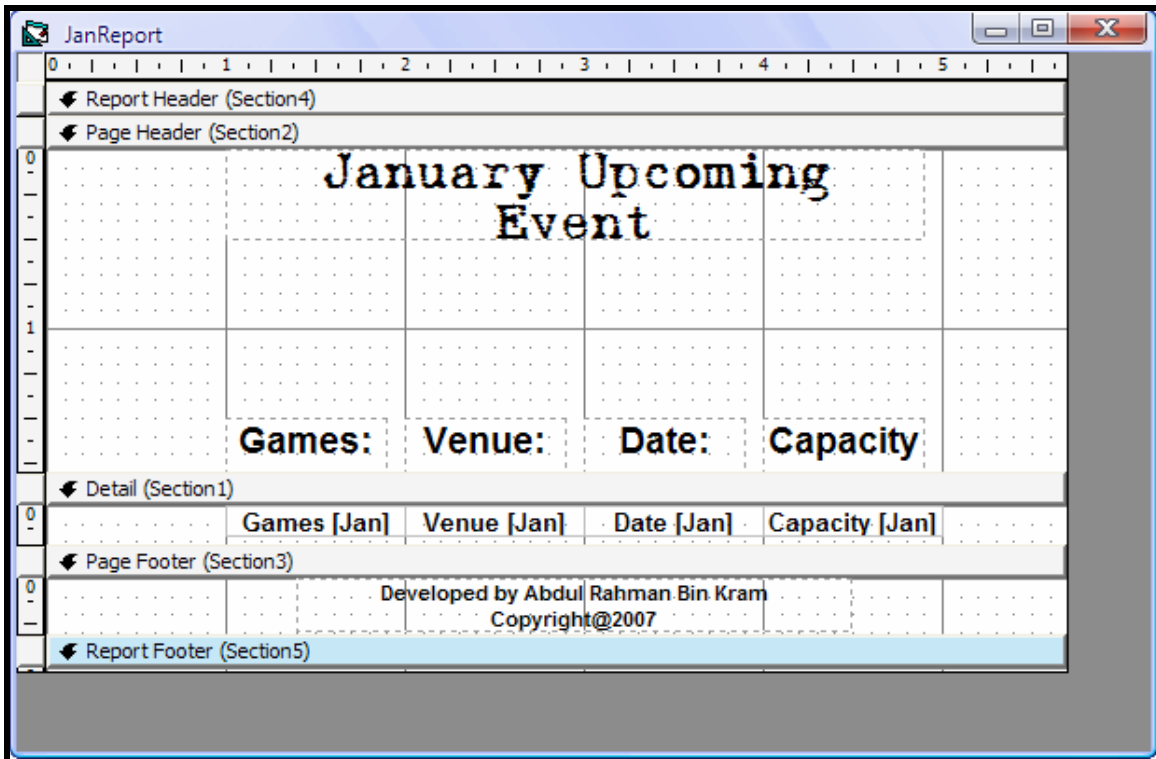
JanReport

0 1 2 3 4 5

Report Header (Section4)

Page Header (Section2)

0

1

January Upcoming Event

Games: Venue: Date: Capacity

Detail (Section1)

0

Games [Jan] Venue [Jan] Date [Jan] Capacity [Jan]

Page Footer (Section3)

0

Developed by Abdul Rahman Bin Kram
Copyright@2007

Report Footer (Section5)